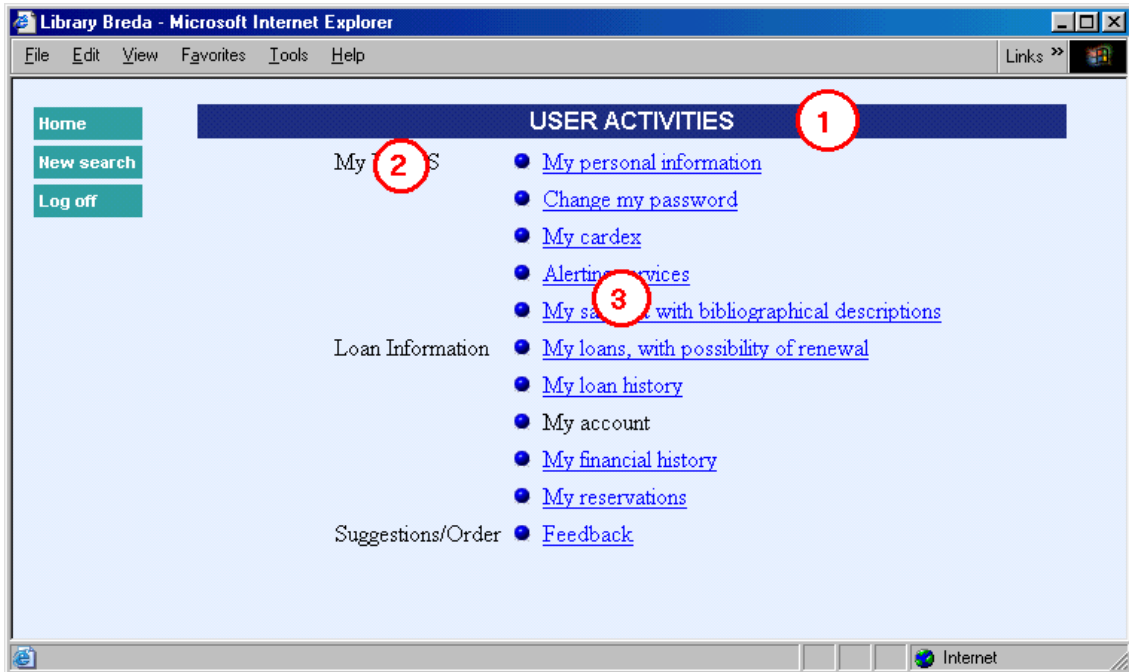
Library Breda - Microsoft Internet Explorer

File Edit View Favorites Tools Help

Links »

Home

New search

Log off

USER ACTIVITIES

1

My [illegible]S

2

My personal information

Change my password

My cardex

Alerting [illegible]vices

3

My sa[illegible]t with bibliographical descriptions

Loan Information

My loans, with possibility of renewal

My loan history

My account

My financial history

My reservations

Suggestions/Order

Feedback

Internet